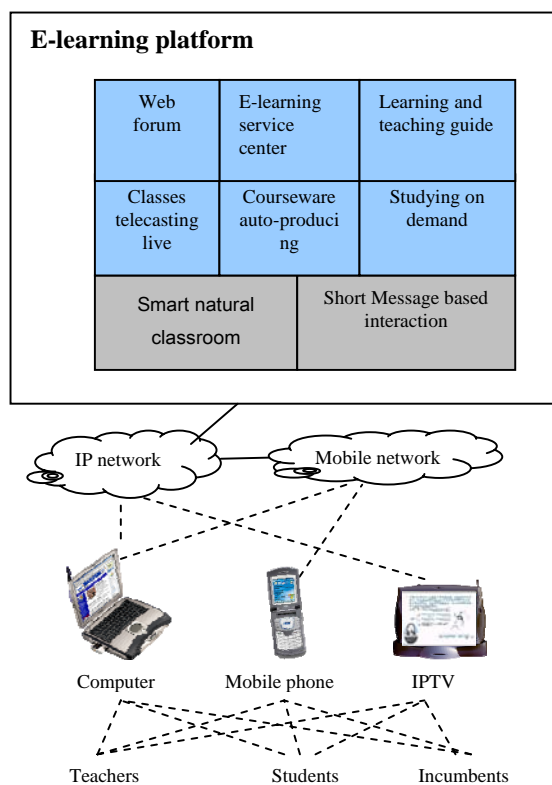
E-learning platform

| Web forum | E-learning service center | Learning and teaching guide |
|---|---|---|
| Classes telecasting live | Courseware auto-producing | Studying on demand |

| Smart natural classroom | Short Message based interaction |
|---|---|

IP network

Mobile network

Computer

Mobile phone

IPTV

Teachers

Students

Incumbents